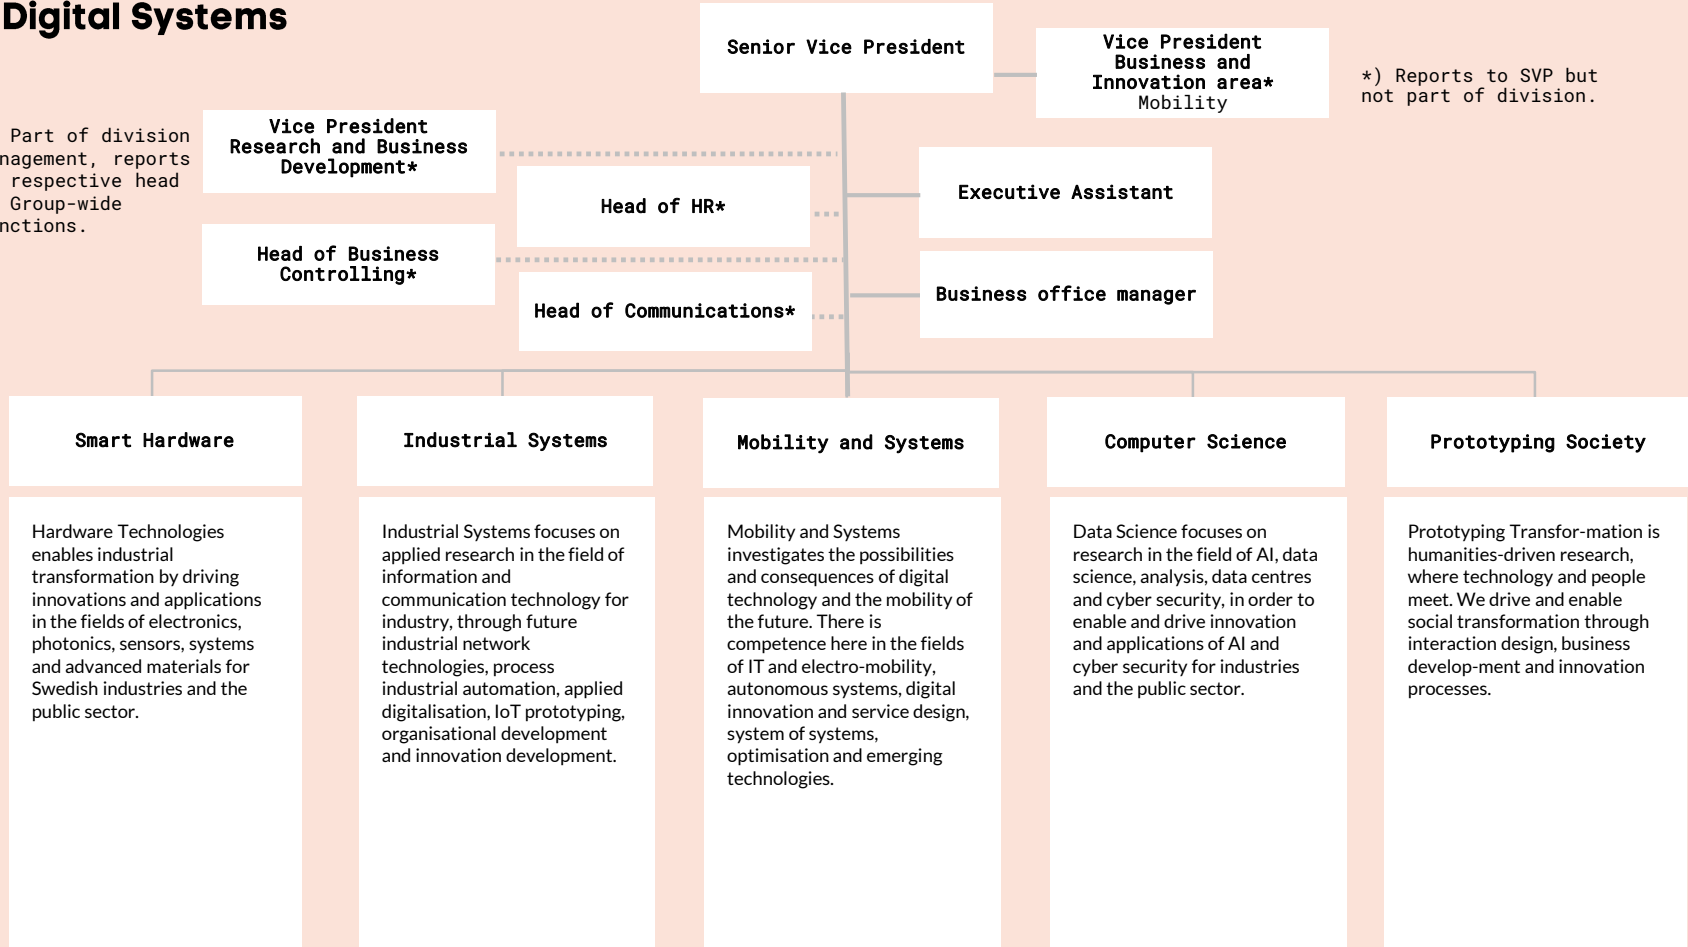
Digital Systems

Senior Vice President

Vice President Business and Innovation area* Mobility

*) Reports to SVP but not part of division.

Part of division nagement, reports respective head Group-wide nctions.

Vice President Research and Business Development*

Head of HR*

Executive Assistant

Head of Business Controlling*

Head of Communications*

Business office manager

Smart Hardware

Industrial Systems

Mobility and Systems

Computer Science

Prototyping Society

Hardware Technologies enables industrial transformation by driving innovations and applications in the fields of electronics, photonics, sensors, systems and advanced materials for Swedish industries and the public sector.

Industrial Systems focuses on applied research in the field of information and communication technology for industry, through future industrial network technologies, process industrial automation, applied digitalisation, IoT prototyping, organisational development and innovation development.

Mobility and Systems investigates the possibilities and consequences of digital technology and the mobility of the future. There is competence here in the fields of IT and electro-mobility, autonomous systems, digital innovation and service design, system of systems, optimisation and emerging technologies.

Data Science focuses on research in the field of AI, data science, analysis, data centres and cyber security, in order to enable and drive innovation and applications of AI and cyber security for industries and the public sector.

Prototyping Transfor-mation is humanities-driven research, where technology and people meet. We drive and enable social transformation through interaction design, business develop-ment and innovation processes.